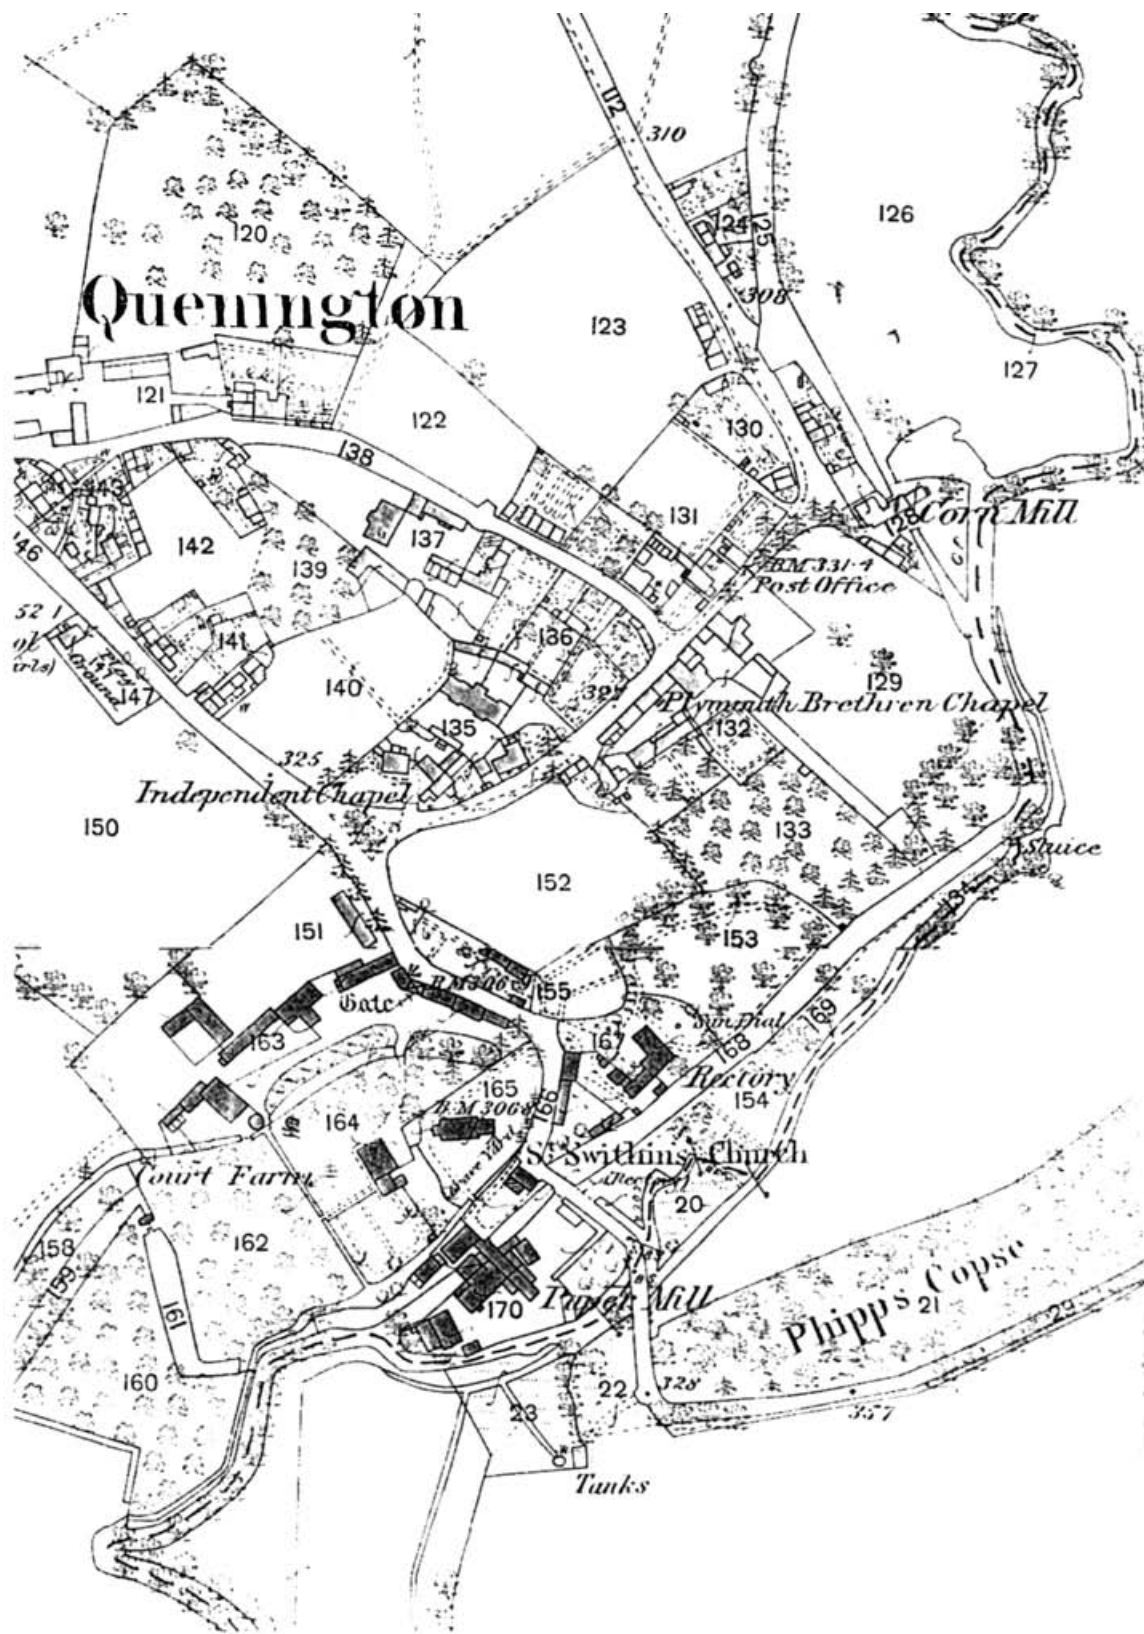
112
310
124
125
126
120
Quenington
308
123
127
121
122
130
138
143
131
128
Corn Mill
146
142
137
139
B.M. 331·4
Post Office
52
Play Ground
141
136
129
147
140
327
Plymouth Brethren Chapel
135
132
325
Independent Chapel
150
133
Sluice
152
151
153
134
B.M. 306·1
155
Gate
Sun Dial
169
163
167
168
Rectory
165
154
164
B.M. 306·8
St Swithins Church
Court Farm
20
162
158
159
Paper Mill
Phipps Copse
21
161
170
160
22
328
357
23
Tanks